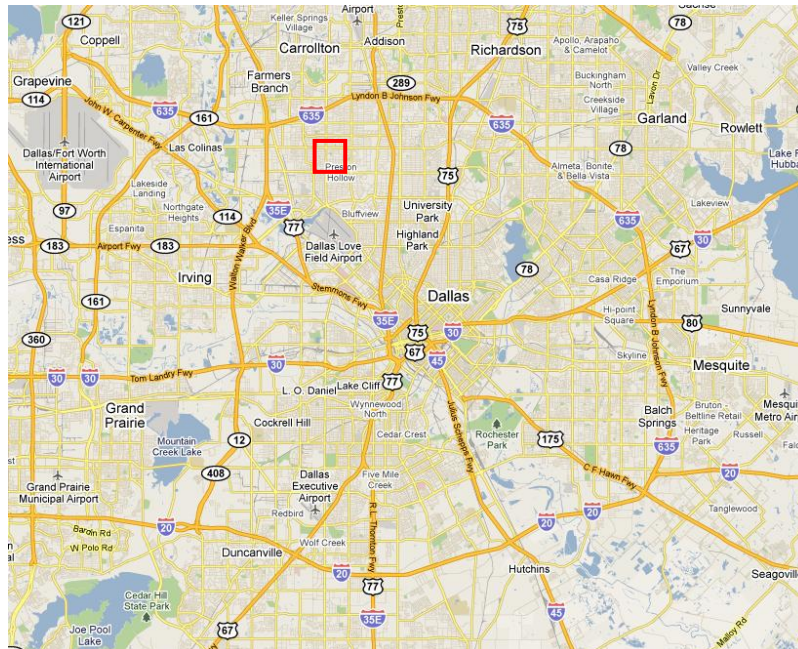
Airport
Sachse
121
Keller Springs Village
75
78
Coppell
Carrollton
Addison
Richardson
Apollo Arapaho & Camelot
Valley Creek
Grapevine
Farmers Branch
289
Buckingham North
114
635
Lyndon B Johnson Fwy
Creekside Village
John W. Carpenter Fwy
161
635
635
Garland
Rowlett
Dallas/Fort Worth International Airport
Las Colinas
78
Preston Hollow
Almeta Bonite & Bella Vista
Lake Ray Hubbard
75
Lakeside Landing
Northgate Heights
Bluffview
University Park
Lakeview
97
114
35E
635
Espanita
77
Highland Park
30
ess
183
Airport Fwy
183
Dallas Love Field Airport
67
Walton Walker Blvd
78
Casa Ridge
The Emporium
Irving
Stemmons Fwy
Dallas
161
Sunnyvale
Hi-point Square
80
35E
75
30
Lyndon B Johnson Fwy
360
67
45
Skyline
30
30
Tom Landry Fwy
30
Mesquite
L. O. Daniel
77
Lake Cliff
Wynnewood North
Balch Springs
Bruton Beltline Retail
Mesquite Metro Air
Grand Prairie
Julius Schepps Fwy
Cockrell Hill
Rochester Park
Heritage Park
Russell
Cedar Crest
175
Mountain Creek Lake
12
635
C F Hawn Fwy
408
Five Mile Creek
20
Dallas Executive Airport
Grand Prairie Municipal Airport
Redbird
Tanglewood
R L Thornton Fwy
20
20
Baron Rd
W Polo Rd
Wolf Creek
20
20
Duncanville
Hutchins
Seagoville
77
Cedar Hill State Park
45
35E
Joe Pool Lake
67
Malloy Rd